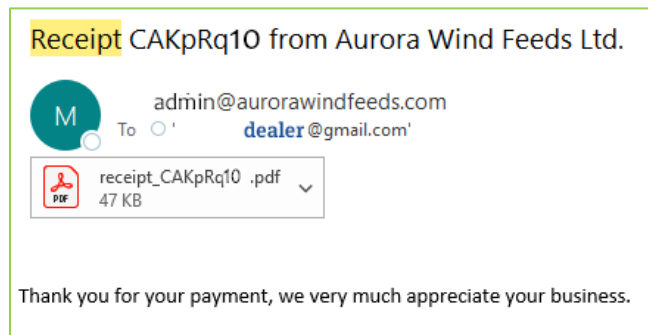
Receipt CAKpRq10 from Aurora Wind Feeds Ltd.

M

admin@aurorawindfeeds.com

To ' dealer @gmail.com'

PDF

receipt_CAKpRq10 .pdf

47 KB

Thank you for your payment, we very much appreciate your business.